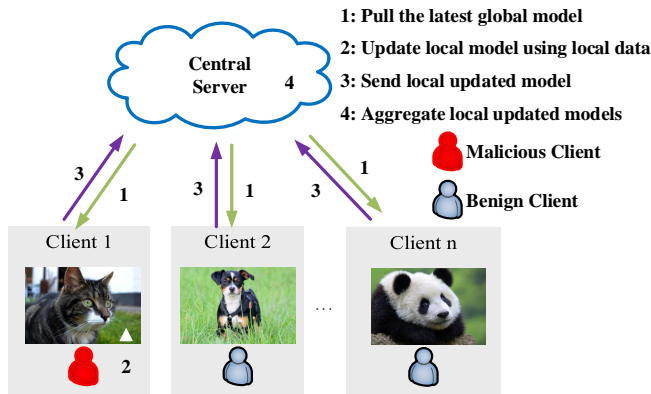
Central Server
4

1: Pull the latest global model
2: Update local model using local data
3: Send local updated model
4: Aggregate local updated models
Malicious Client
Benign Client

3
1
3
1
3
1

Client 1
Client 2
...
Client n

2